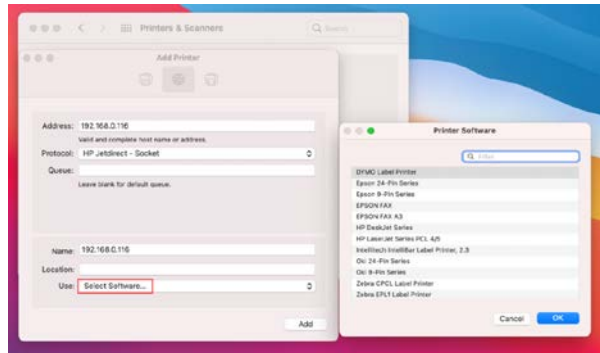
Printers & Scanners

Search

Add Printer

Address: 192.168.0.116

Valid and complete host name or address.

Protocol: HP Jetdirect - Socket

Queue:

Leave blank for default queue.

Name: 192.168.0.116

Location:

Use: Select Software...

Add

Printer Software

Filter

DYMO Label Printer
Epson 24-Pin Series
Epson 9-Pin Series
EPSON FAX
EPSON FAX A3
HP DeskJet Series
HP LaserJet Series PCL 4/5
Intellitech IntelliBar Label Printer, 2.3
Oki 24-Pin Series
Oki 9-Pin Series
Zebra CPCL Label Printer
Zebra EPL1 Label Printer

Cancel

OK